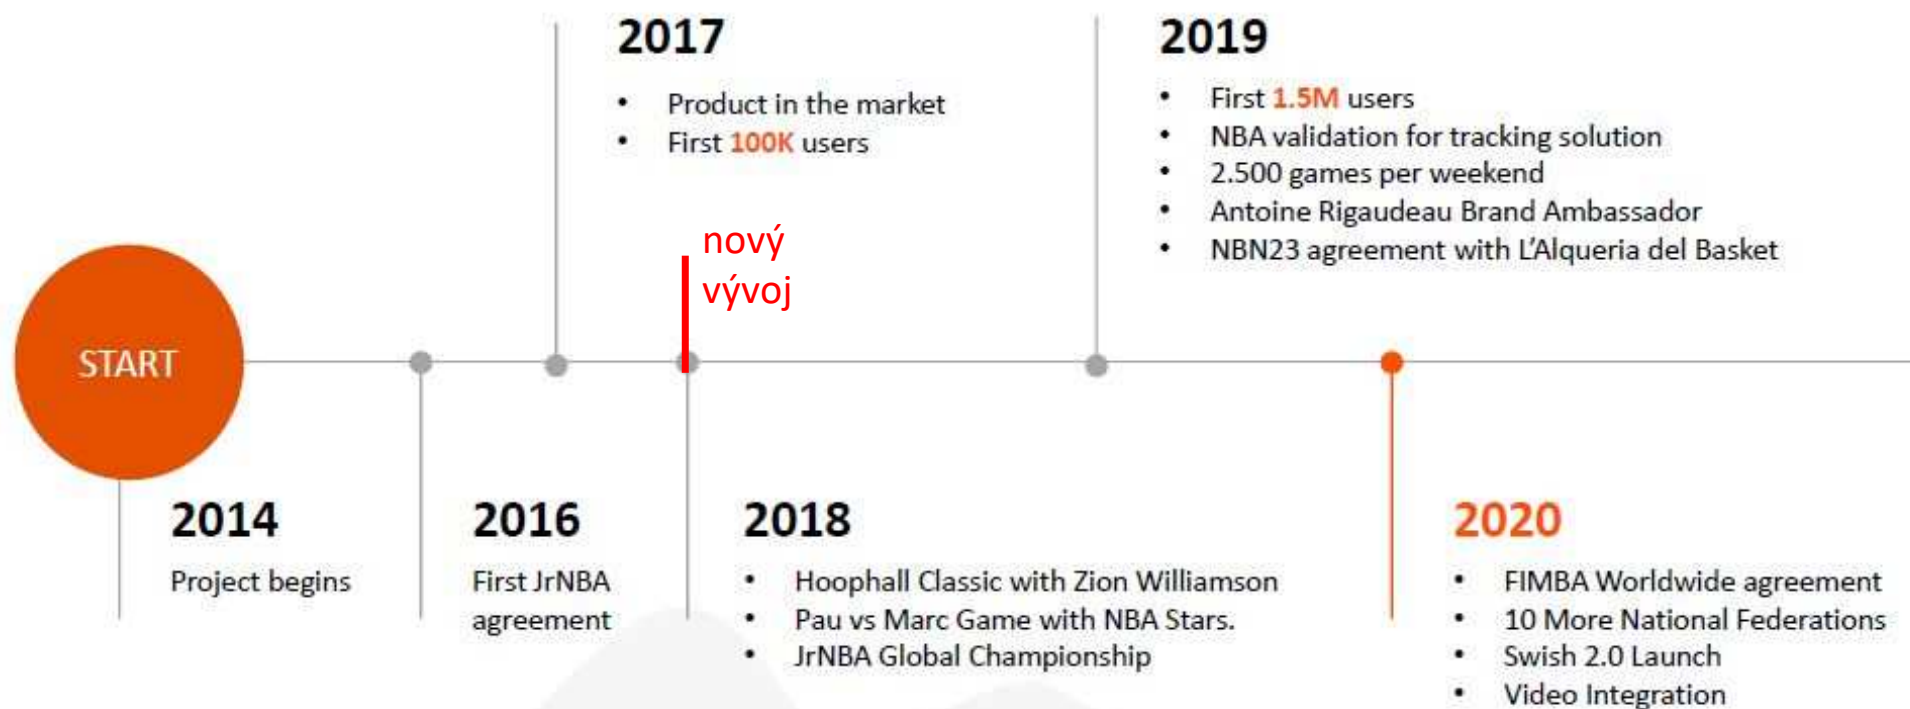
2017

- Product in the market
- First 100K users

2019

- First 1.5M users
- NBA validation for tracking solution
- 2.500 games per weekend
- Antoine Rigaudeau Brand Ambassador
- NBN23 agreement with L'Alqueria del Basket

nový vývoj

START

2014

Project begins

2016

First JrNBA agreement

2018

- Hoophall Classic with Zion Williamson
- Pau vs Marc Game with NBA Stars.
- JrNBA Global Championship

2020

- FIMBA Worldwide agreement
- 10 More National Federations
- Swish 2.0 Launch
- Video Integration